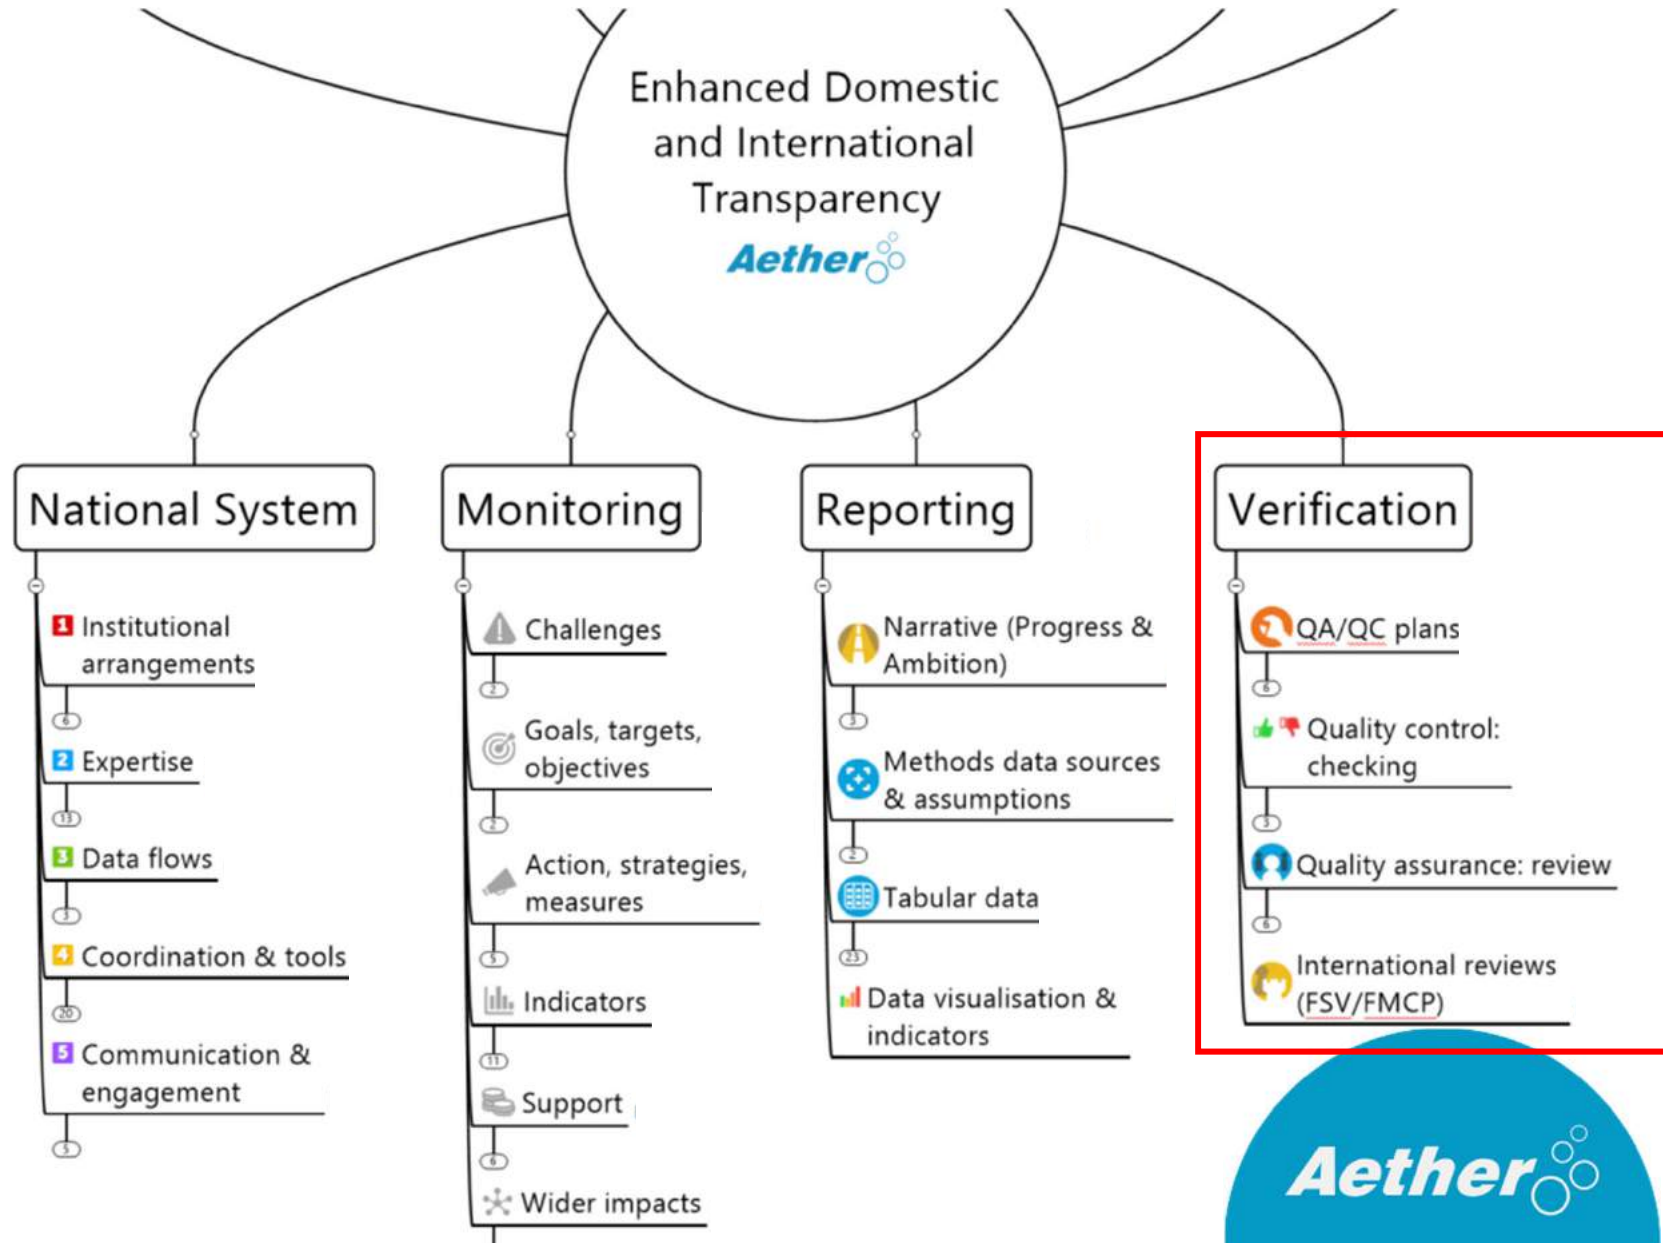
Enhanced Domestic and International Transparency
Aether

National System

1 Institutional arrangements
6
2 Expertise
13
3 Data flows
3
4 Coordination & tools
20
5 Communication & engagement
5

Monitoring

Challenges
2
Goals, targets, objectives
2
Action, strategies, measures
5
Indicators
11
Support
6
Wider impacts

Reporting

Narrative (Progress & Ambition)
3
Methods data sources & assumptions
2
Tabular data
23
Data visualisation & indicators

Verification

QA/QC plans
6
Quality control: checking
3
Quality assurance: review
6
International reviews (FSV/FMCP)

Aether